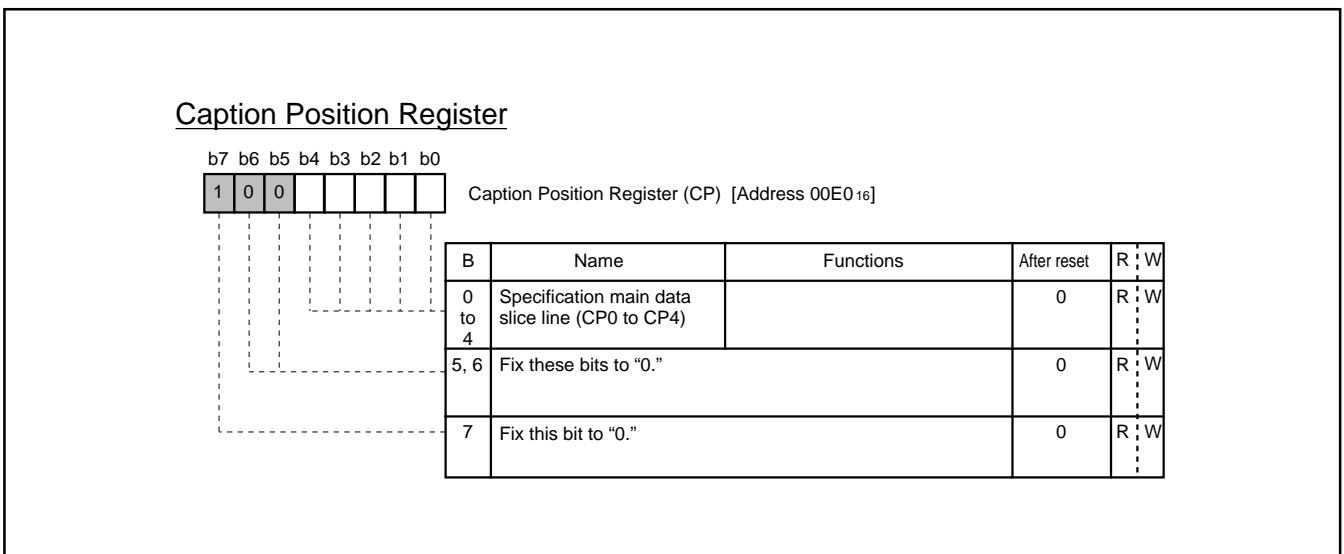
Caption Position Register

b7 b6 b5 b4 b3 b2 b1 b0

1 0 0

Caption Position Register (CP) [Address 00E0$_{16}$]

| B | Name | Functions | After reset | R | W |
|---|---|---|---|---|---|
| 0 to 4 | Specification main data slice line (CP0 to CP4) | | 0 | R | W |
| 5, 6 | Fix these bits to “0.” | | 0 | R | W |
| 7 | Fix this bit to “0.” | | 0 | R | W |